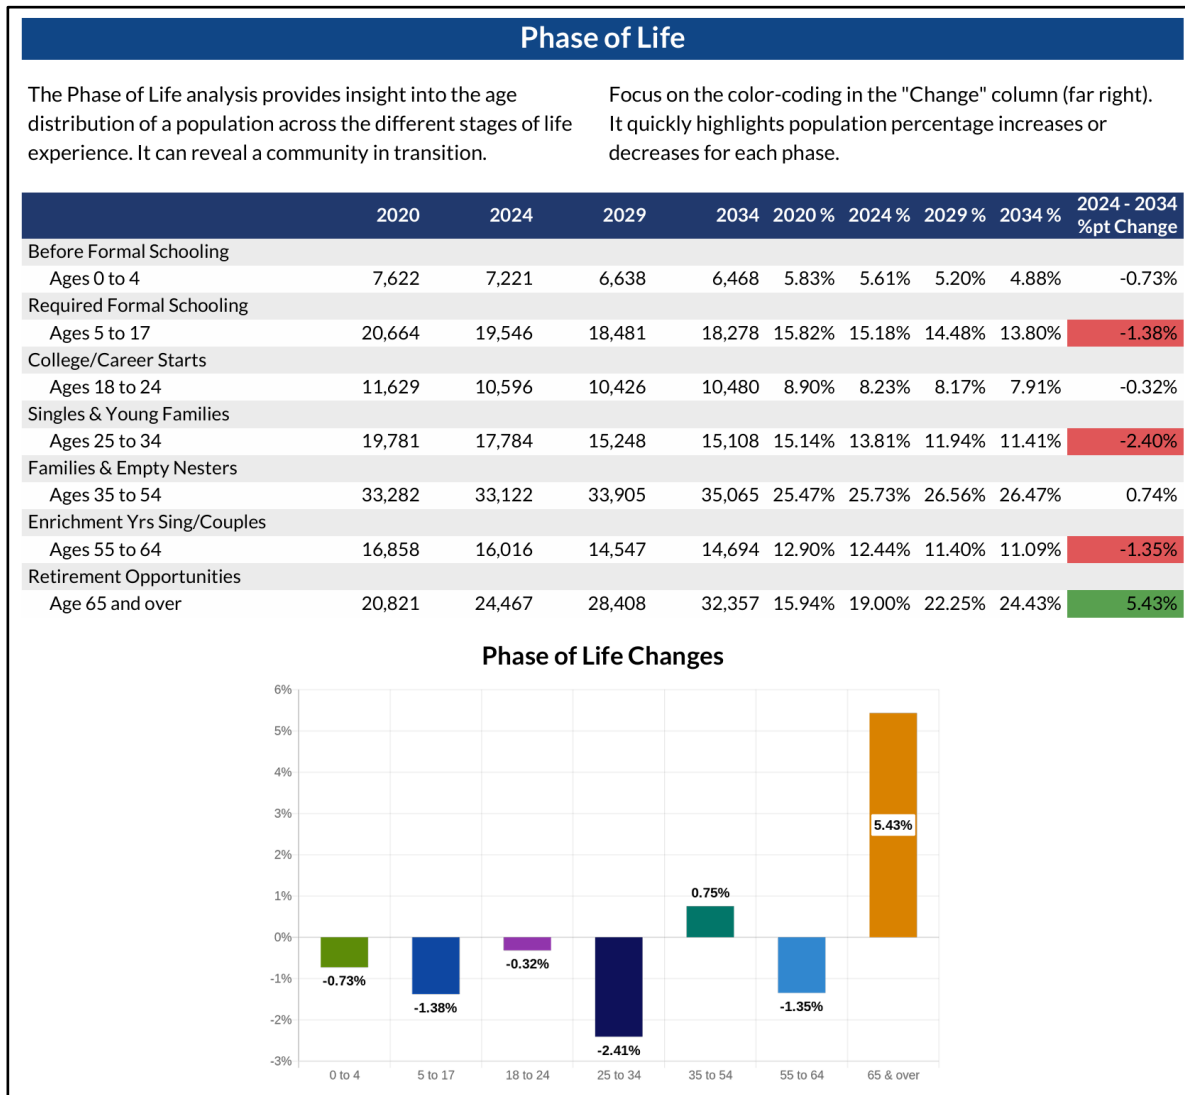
Phase of Life

The Phase of Life analysis provides insight into the age distribution of a population across the different stages of life experience. It can reveal a community in transition.

Focus on the color-coding in the "Change" column (far right). It quickly highlights population percentage increases or decreases for each phase.

| | 2020 | 2024 | 2029 | 2034 | 2020 % | 2024 % | 2029 % | 2034 % | 2024 - 2034 %pt Change |
|---|---|---|---|---|---|---|---|---|---|
| Before Formal Schooling | | | | | | | | | |
| Ages 0 to 4 | 7,622 | 7,221 | 6,638 | 6,468 | 5.83% | 5.61% | 5.20% | 4.88% | -0.73% |
| Required Formal Schooling | | | | | | | | | |
| Ages 5 to 17 | 20,664 | 19,546 | 18,481 | 18,278 | 15.82% | 15.18% | 14.48% | 13.80% | -1.38% |
| College/Career Starts | | | | | | | | | |
| Ages 18 to 24 | 11,629 | 10,596 | 10,426 | 10,480 | 8.90% | 8.23% | 8.17% | 7.91% | -0.32% |
| Singles & Young Families | | | | | | | | | |
| Ages 25 to 34 | 19,781 | 17,784 | 15,248 | 15,108 | 15.14% | 13.81% | 11.94% | 11.41% | -2.40% |
| Families & Empty Nesters | | | | | | | | | |
| Ages 35 to 54 | 33,282 | 33,122 | 33,905 | 35,065 | 25.47% | 25.73% | 26.56% | 26.47% | 0.74% |
| Enrichment Yrs Sing/Couples | | | | | | | | | |
| Ages 55 to 64 | 16,858 | 16,016 | 14,547 | 14,694 | 12.90% | 12.44% | 11.40% | 11.09% | -1.35% |
| Retirement Opportunities | | | | | | | | | |
| Age 65 and over | 20,821 | 24,467 | 28,408 | 32,357 | 15.94% | 19.00% | 22.25% | 24.43% | 5.43% |

Phase of Life Changes

6%
5%
4%
3%
2%
1%
0%
-1%
-2%
-3%

-0.73%
-1.38%
-0.32%
-2.41%
0.75%
-1.35%
5.43%

0 to 4
5 to 17
18 to 24
25 to 34
35 to 54
55 to 64
65 & over